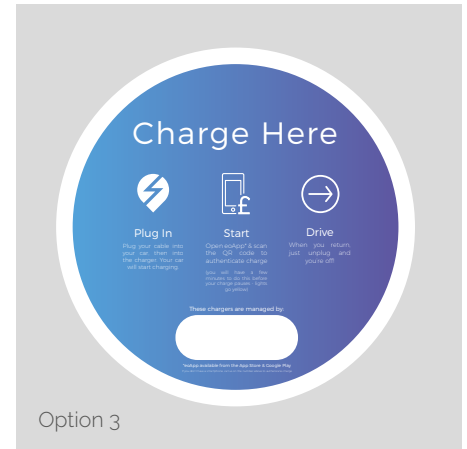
Charge Here

Plug In
Plug your cable into your car then into the charger. Your car will start charging.

Start
Open eoApp* & scan the QR code to authenticate charge

you will have a few minutes to do this before your charge pauses - lights go yellow

Drive
When you return, just unplug and you're off!

These chargers are managed by:

*eoApp available from the App Store & Google Play

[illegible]

Option 3